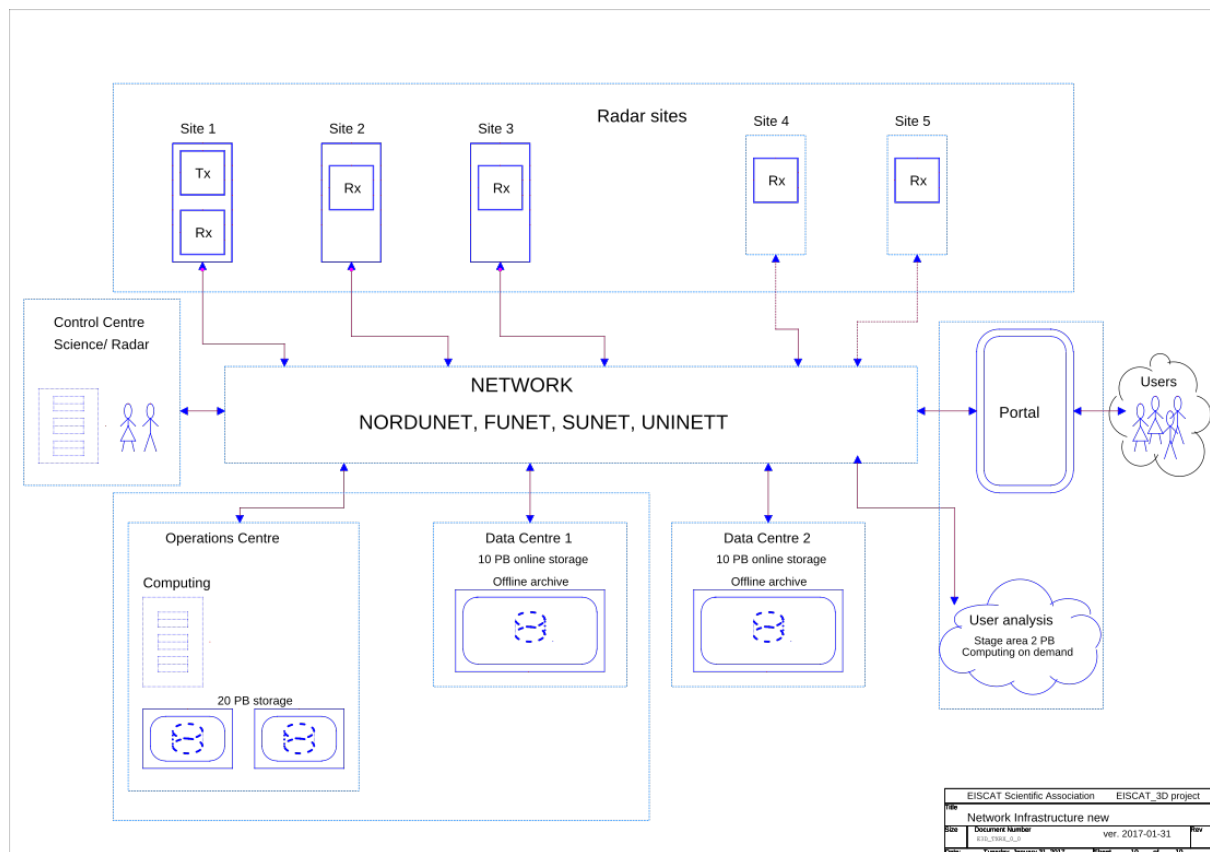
Radar sites

Site 1
Tx
Rx

Site 2
Rx

Site 3
Rx

Site 4
Rx

Site 5
Rx

Control Centre
Science/ Radar

NETWORK
NORDUNET, FUNET, SUNET, UNINETT

Portal

Users

Operations Centre

Computing

20 PB storage

Data Centre 1
10 PB online storage
Offline archive

Data Centre 2
10 PB online storage
Offline archive

User analysis
Stage area 2 PB
Computing on demand

| EISCAT Scientific Association | EISCAT_3D project |
|---|---|
| Title | |
| Network Infrastructure new | |
| Size | Document Number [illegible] | ver. 2017-01-31 | Rev |
| Date: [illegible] | Sheet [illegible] of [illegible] |